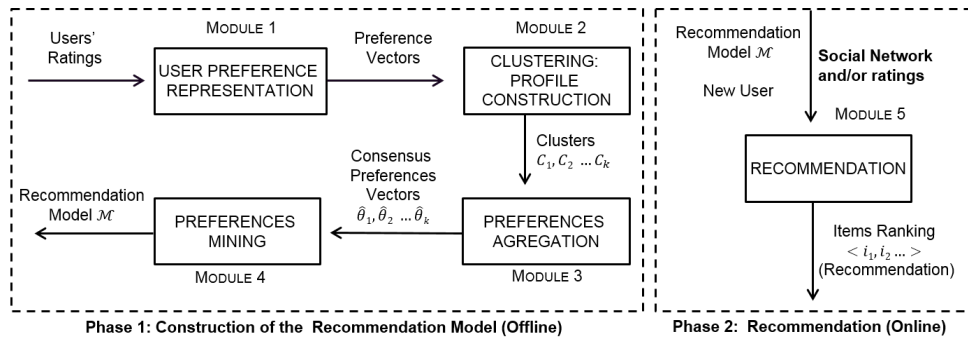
Users' Ratings

MODULE 1

USER PREFERENCE REPRESENTATION

Preference Vectors

MODULE 2

CLUSTERING: PROFILE CONSTRUCTION

Clusters $C_1, C_2 \ldots C_k$

Consensus Preferences Vectors $\hat{\theta}_1, \hat{\theta}_2 \ldots \hat{\theta}_k$

PREFERENCES AGREGATION

MODULE 3

Recommendation Model $\mathcal{M}$

PREFERENCES MINING

MODULE 4

Phase 1: Construction of the Recommendation Model (Offline)

Recommendation Model $\mathcal{M}$

New User

Social Network and/or ratings

MODULE 5

RECOMMENDATION

Items Ranking $< i_1, i_2 \ldots >$ (Recommendation)

Phase 2: Recommendation (Online)